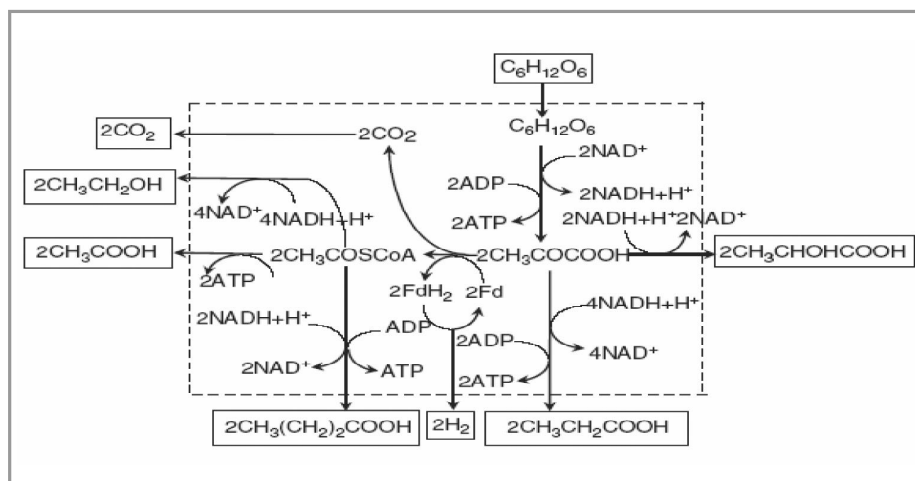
$C_6H_{12}O_6$

$2CO_2$

$2CO_2$

$C_6H_{12}O_6$

$2NAD^+$

$2CH_3CH_2OH$

$2ADP$

$2NADH+H^+$

$4NAD^+$ $4NADH+H^+$

$2ATP$

$2NADH+H^+$ $2NAD^+$

$2CH_3COOH$

$2CH_3COSCoA$

$2CH_3COCOOH$

$2CH_3CHOHCOOH$

$2ATP$

$2FdH_2$ $2Fd$

$2NADH+H^+$

ADP

$4NADH+H^+$

$2NAD^+$

ATP

$2ADP$

$4NAD^+$

$2ATP$

$2CH_3(CH_2)_2COOH$

$2H_2$

$2CH_3CH_2COOH$